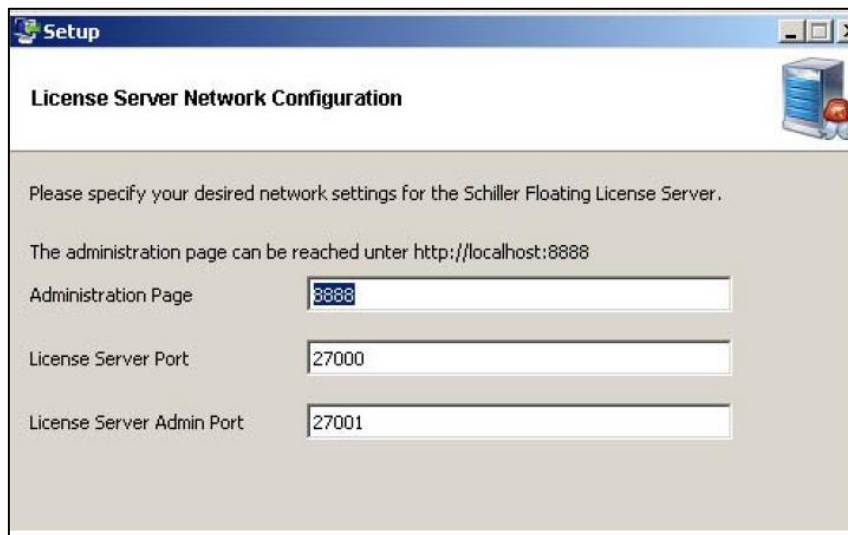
Setup

License Server Network Configuration

Please specify your desired network settings for the Schiller Floating License Server.

The administration page can be reached unter http://localhost:8888

Administration Page 8888

License Server Port 27000

License Server Admin Port 27001